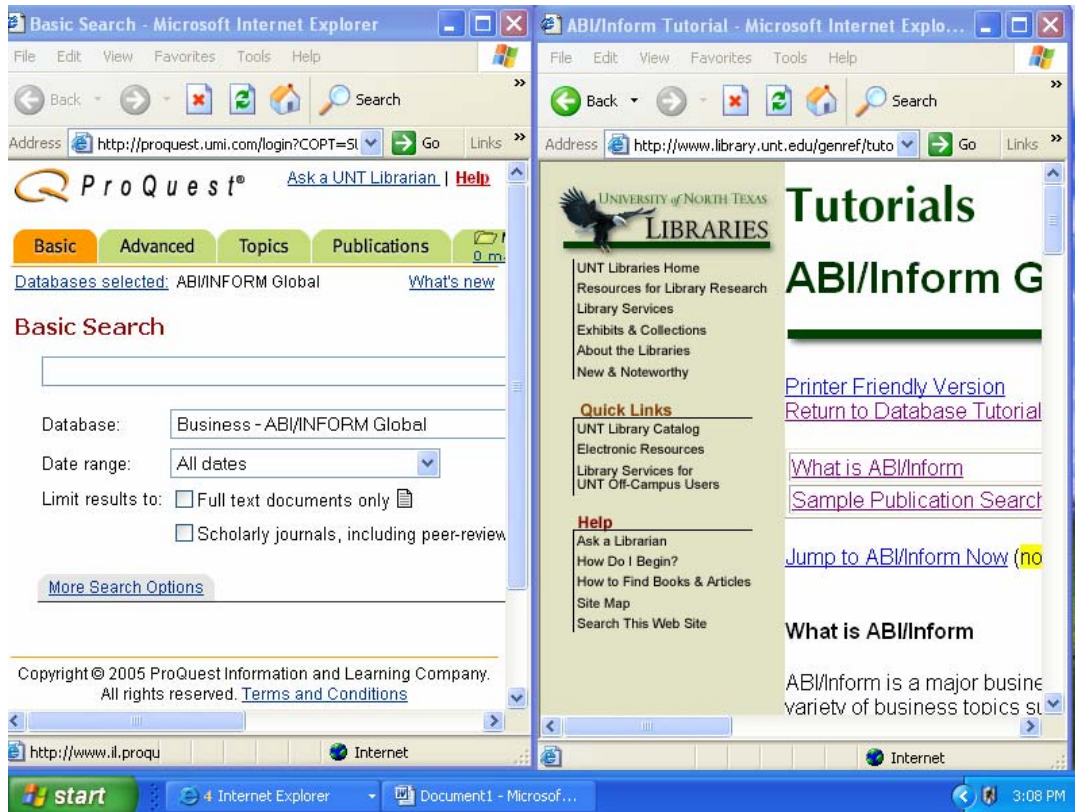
Basic Search - Microsoft Internet Explorer

File Edit View Favorites Tools Help

Back Search

Address http://proquest.umi.com/login?COPT=SU Go Links »

ProQuest® Ask a UNT Librarian | Help

Basic Advanced Topics Publications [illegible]

Databases selected: ABI/INFORM Global What's new

Basic Search

Database: Business - ABI/INFORM Global

Date range: All dates

Limit results to: Full text documents only

Scholarly journals, including peer-review

More Search Options

Copyright © 2005 ProQuest Information and Learning Company. All rights reserved. Terms and Conditions

http://www.il.proqu Internet

ABI/Inform Tutorial - Microsoft Internet Explo...

File Edit View Favorites Tools Help

Back Search

Address http://www.library.unt.edu/genref/tuto Go Links »

UNIVERSITY of NORTH TEXAS LIBRARIES

UNT Libraries Home
Resources for Library Research
Library Services
Exhibits & Collections
About the Libraries
New & Noteworthy

Quick Links
UNT Library Catalog
Electronic Resources
Library Services for UNT Off-Campus Users

Help
Ask a Librarian
How Do I Begin?
How to Find Books & Articles
Site Map
Search This Web Site

Tutorials

ABI/Inform G

Printer Friendly Version
Return to Database Tutorial

What is ABI/Inform
Sample Publication Search

Jump to ABI/Inform Now (no

What is ABI/Inform

ABI/Inform is a major busine variety of business topics su

Internet

start 4 Internet Explorer Document1 - Microsof... 3:08 PM